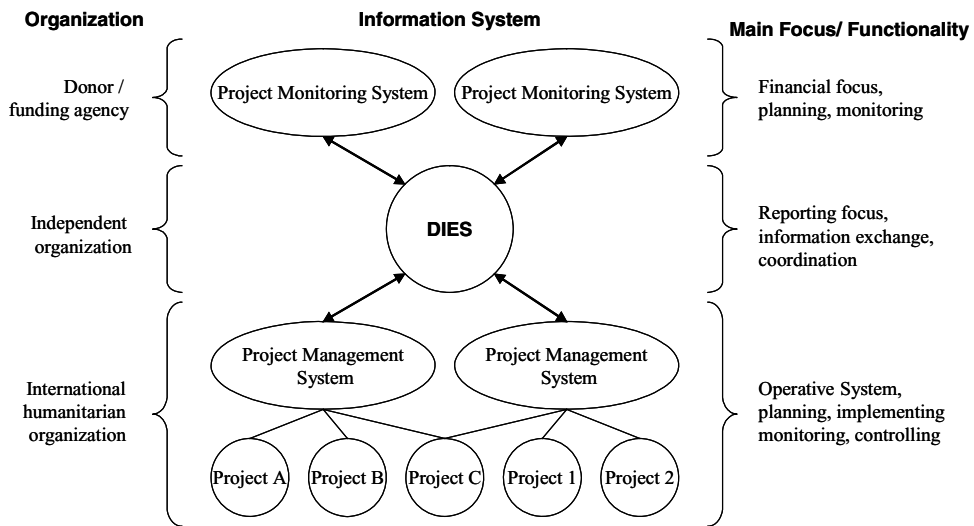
Organization

Information System

Main Focus/ Functionality

Donor / funding agency

Project Monitoring System

Project Monitoring System

Financial focus, planning, monitoring

Independent organization

DIES

Reporting focus, information exchange, coordination

International humanitarian organization

Project Management System

Project Management System

Operative System, planning, implementing monitoring, controlling

Project A

Project B

Project C

Project 1

Project 2